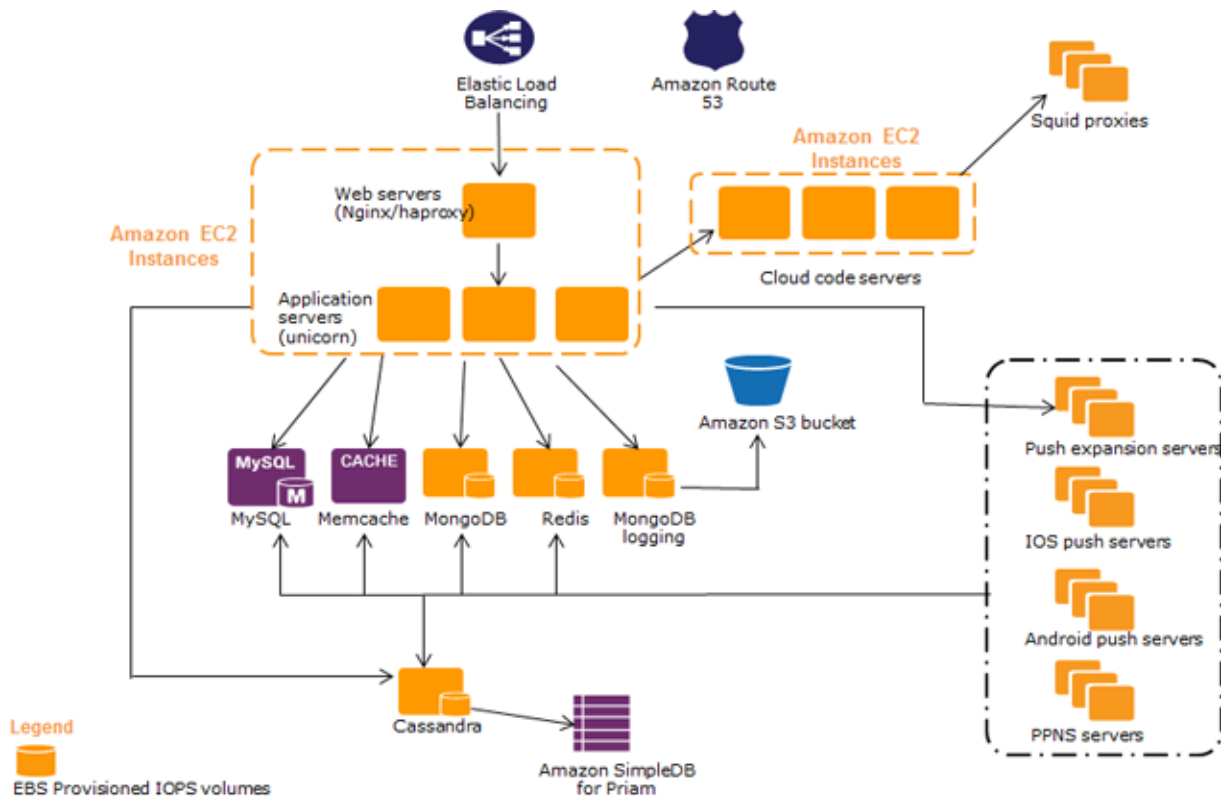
Elastic Load Balancing

Amazon Route 53

Squid proxies

Amazon EC2 Instances

Web servers (Nginx/haproxy)

Amazon EC2 Instances

Cloud code servers

Application servers (unicorn)

Amazon S3 bucket

MySQL

M

CACHE

MySQL

Memcache

MongoDB

Redis

MongoDB logging

Push expansion servers

IOS push servers

Android push servers

PPNS servers

Cassandra

Amazon SimpleDB for Priam

Legend

EBS Provisioned IOPS volumes